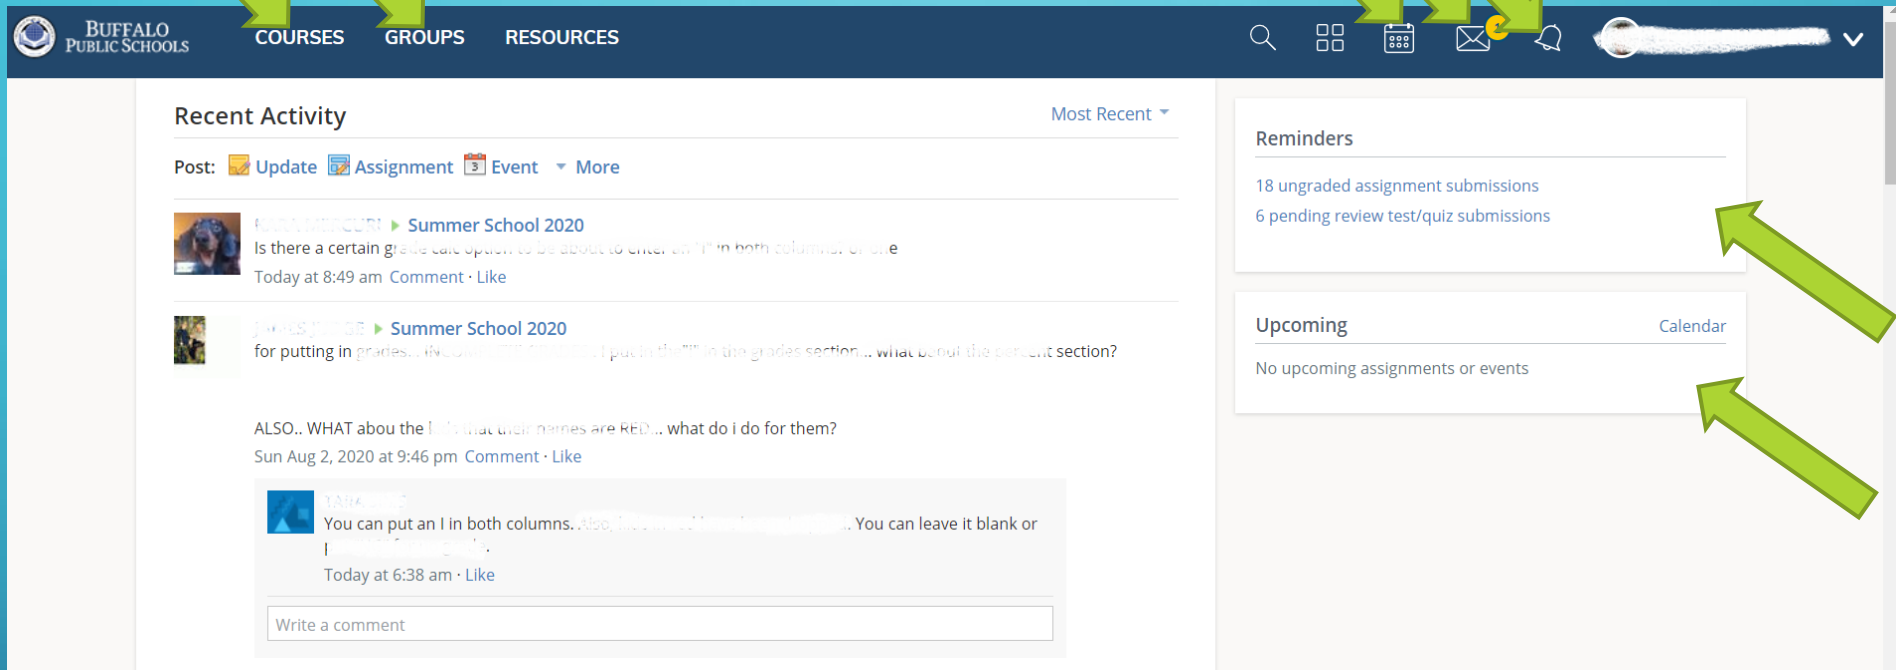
BUFFALO PUBLIC SCHOOLS

COURSES GROUPS RESOURCES

Recent Activity

Most Recent

Post: Update Assignment Event More

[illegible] Summer School 2020

Is there a certain g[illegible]e

Today at 8:49 am Comment · Like

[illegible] Summer School 2020

for putting in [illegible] section?

ALSO.. WHAT abou the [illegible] .. what do i do for them?

Sun Aug 2, 2020 at 9:46 pm Comment · Like

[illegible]

You can put an I in both columns. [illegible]. You can leave it blank or I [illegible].

Today at 6:38 am · Like

Write a comment

Reminders

18 ungraded assignment submissions

6 pending review test/quiz submissions

Upcoming

Calendar

No upcoming assignments or events